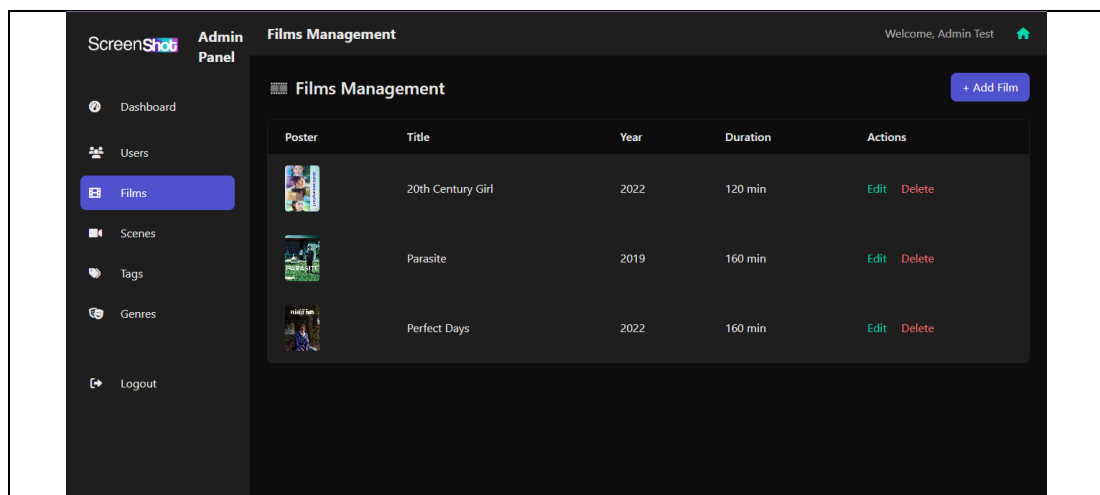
ScreenShot Admin Panel

Dashboard

Users

Films

Scenes

Tags

Genres

Logout

Films Management

Welcome, Admin Test

Films Management

+ Add Film

| Poster | Title | Year | Duration | Actions |
|---|---|---|---|---|
| | 20th Century Girl | 2022 | 120 min | Edit Delete |
| PARASITE | Parasite | 2019 | 160 min | Edit Delete |
| PERFECT DAYS | Perfect Days | 2022 | 160 min | Edit Delete |